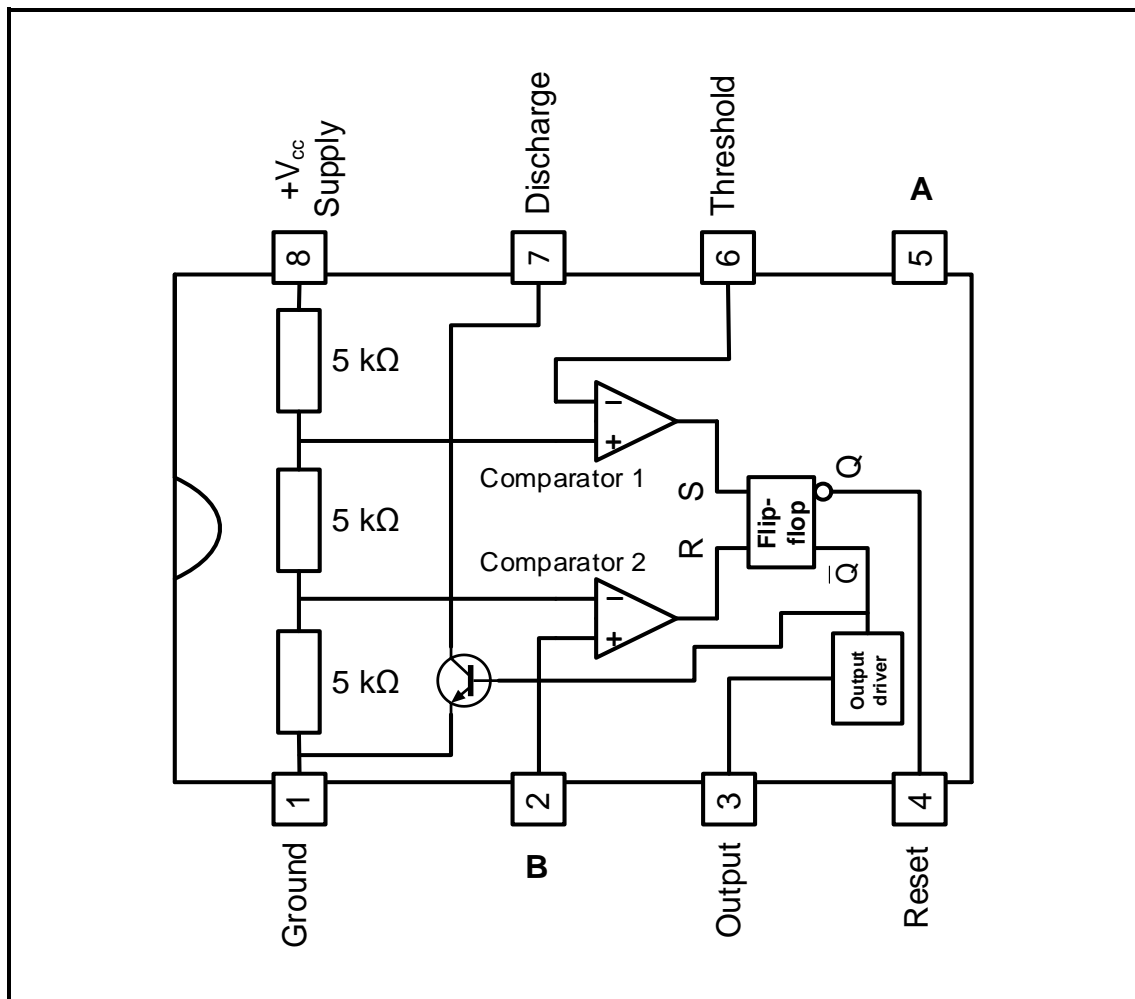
+$V_{CC}$ Supply

Discharge

Threshold

A

8

7

6

5

5 kΩ

5 kΩ

5 kΩ

−

+

Comparator 1

S

Q

Flip-flop

R

Comparator 2

−

+

$\overline{Q}$

Output driver

1

2

3

4

Ground

B

Output

Reset